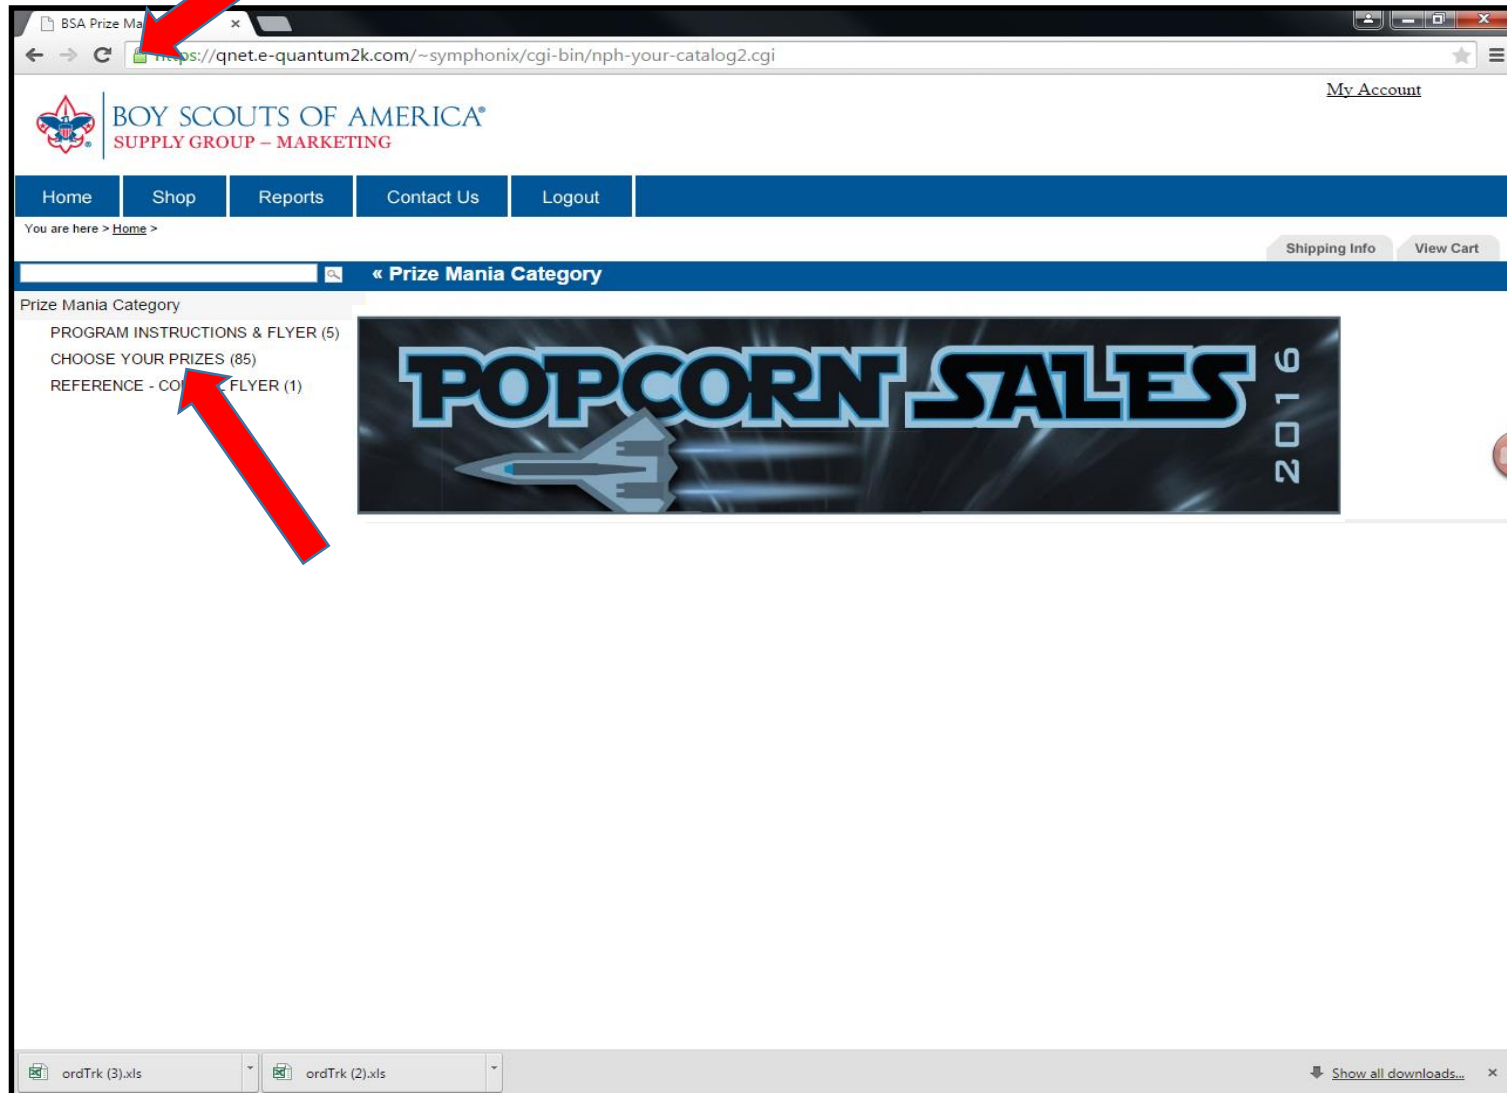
BSA Prize Ma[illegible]

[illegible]ps://qnet.e-quantum2k.com/~symphonix/cgi-bin/nph-your-catalog2.cgi

My Account

BOY SCOUTS OF AMERICA®
SUPPLY GROUP – MARKETING

Home
Shop
Reports
Contact Us
Logout

You are here > Home >

Shipping Info
View Cart

« Prize Mania Category

Prize Mania Category

PROGRAM INSTRUCTIONS & FLYER (5)
CHOOSE YOUR PRIZES (85)
REFERENCE - CO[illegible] FLYER (1)

POPCORN SALES 2016

ordTrk (3).xls
ordTrk (2).xls
Show all downloads...